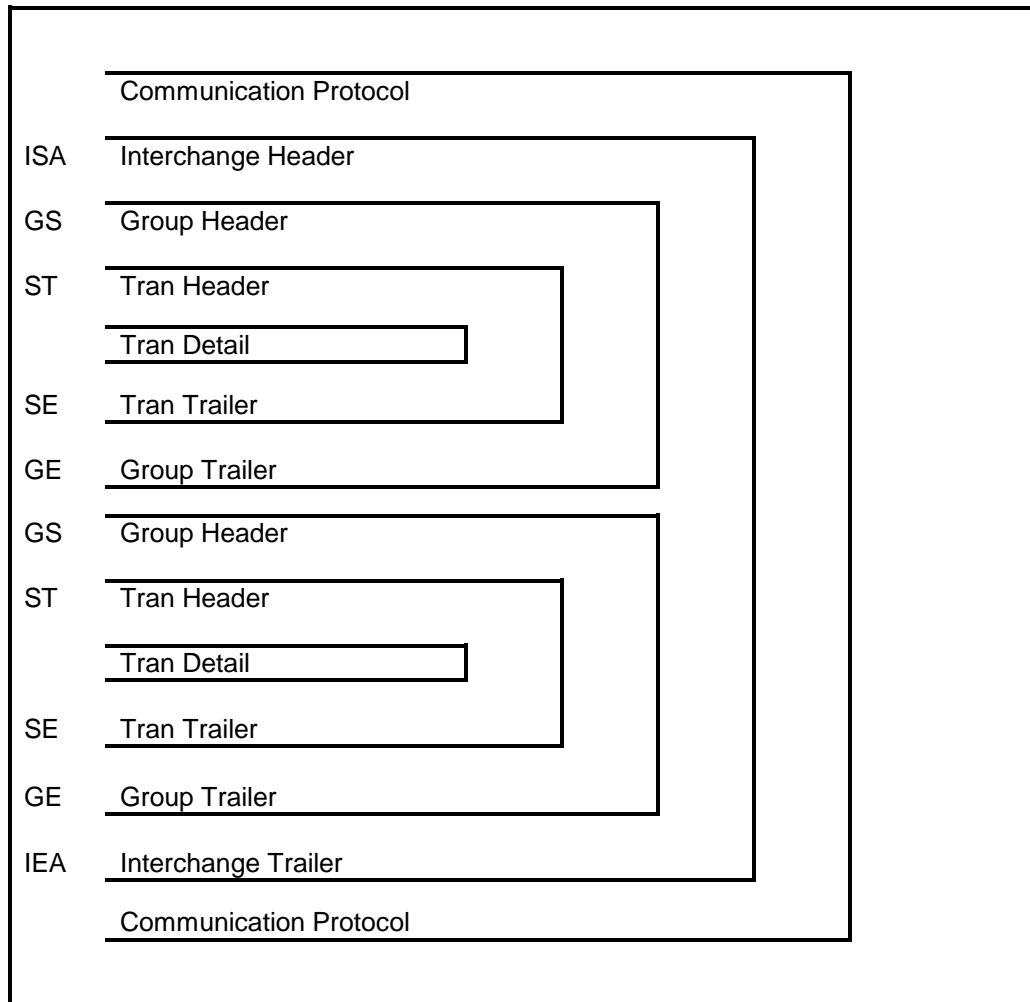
Communication Protocol

ISA Interchange Header

GS Group Header

ST Tran Header

Tran Detail

SE Tran Trailer

GE Group Trailer

GS Group Header

ST Tran Header

Tran Detail

SE Tran Trailer

GE Group Trailer

IEA Interchange Trailer

Communication Protocol